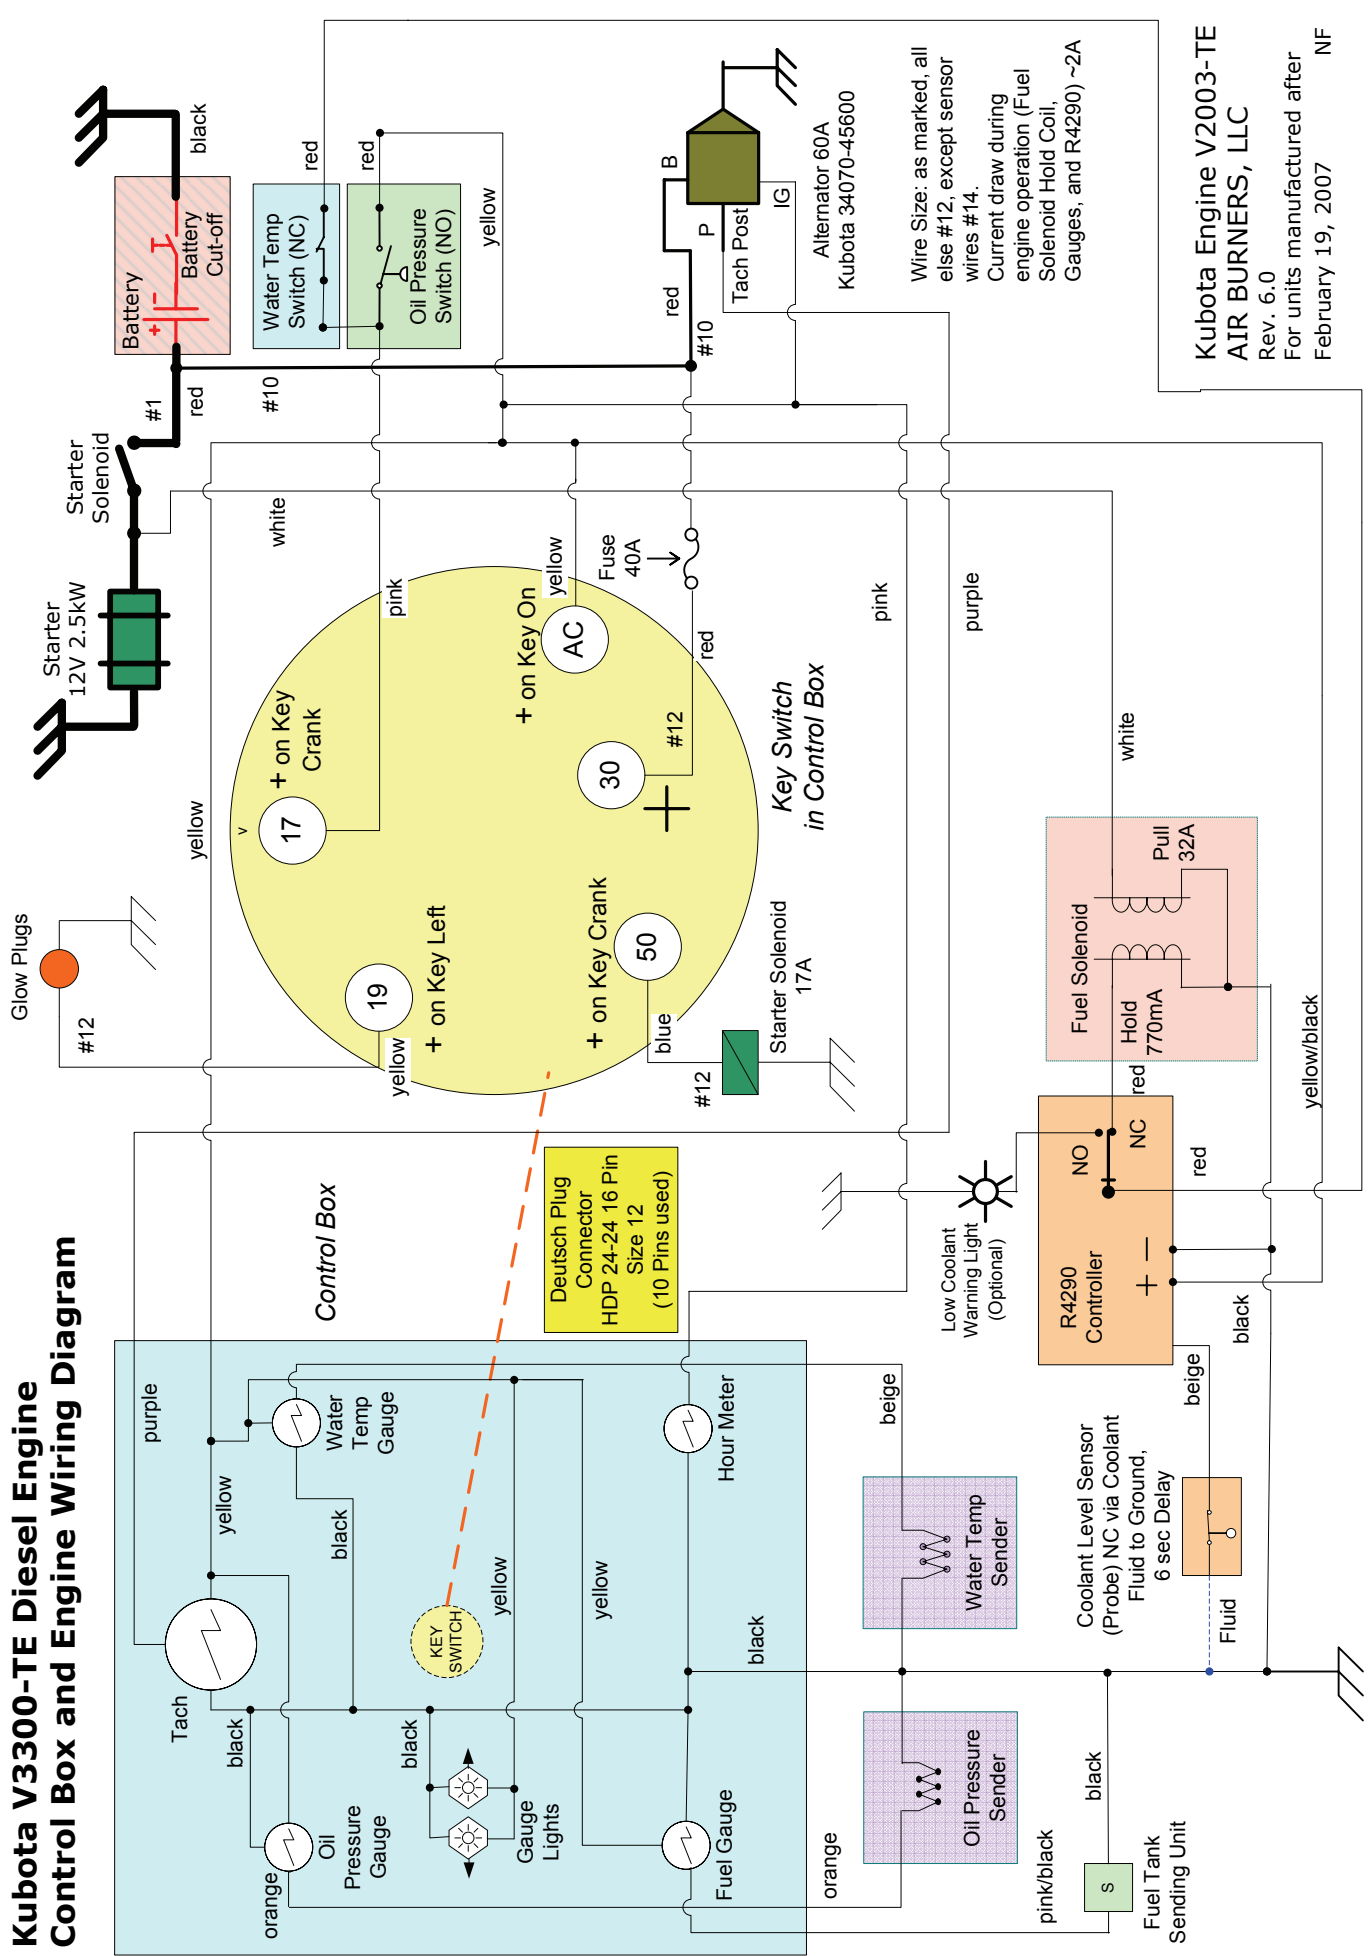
Kubota V3300-TE Diesel Engine
Control Box and Engine Wiring Diagram

Kubota Engine V2003-TE
AIR BURNERS, LLC
Rev. 6.0
For units manufactured after
February 19, 2007
NF

Wire Size: as marked, all else #12, except sensor wires #14.
Current draw during engine operation (Fuel Solenoid Hold Coil, Gauges, and R4290) ~2A

Alternator 60A
Kubota 34070-45600

Tach Post
B
P
IG

black
Battery
Battery Cut-off
red
#1
Starter Solenoid
Starter 12V 2.5kW
#10
red
Water Temp Switch (NC)
red
Oil Pressure Switch (NO)
red
yellow
red
#10

white
pink
yellow
Fuse 40A
red
AC
+ on Key On
30
#12
17
+ on Key Crank
19
+ on Key Left
50
+ on Key Crank
Key Switch in Control Box
yellow
yellow
blue
#12
Starter Solenoid 17A
pink
purple
white

Glow Plugs
#12

Fuel Solenoid
Pull 32A
Hold 770mA
red
yellow/black
NO
NC
red
R4290 Controller
+
−
Low Coolant Warning Light (Optional)
black
beige

Deutsch Plug Connector HDP 24-24 16 Pin Size 12 (10 Pins used)

Control Box
purple
yellow
Water Temp Gauge
black
Hour Meter
beige
Water Temp Sender
Coolant Level Sensor (Probe) NC via Coolant Fluid to Ground, 6 sec Delay
Fluid
KEY SWITCH
yellow
yellow
black
Tach
black
black
Oil Pressure Gauge
Gauge Lights
Fuel Gauge
Oil Pressure Sender
orange
orange
pink/black
black
S
Fuel Tank Sending Unit